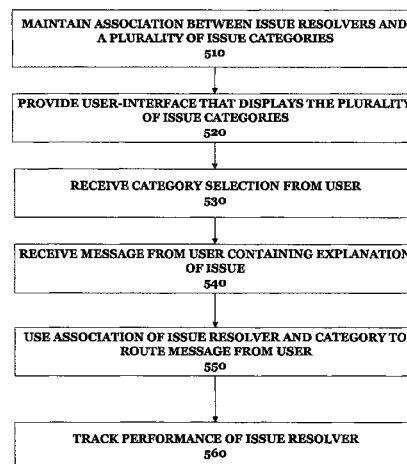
MAINTAIN ASSOCIATION BETWEEN ISSUE RESOLVERS AND A PLURALITY OF ISSUE CATEGORIES
510

PROVIDE USER-INTERFACE THAT DISPLAYS THE PLURALITY OF ISSUE CATEGORIES
520

RECEIVE CATEGORY SELECTION FROM USER
530

RECEIVE MESSAGE FROM USER CONTAINING EXPLANATION OF ISSUE
540

USE ASSOCIATION OF ISSUE RESOLVER AND CATEGORY TO ROUTE MESSAGE FROM USER
550

TRACK PERFORMANCE OF ISSUE RESOLVER
560